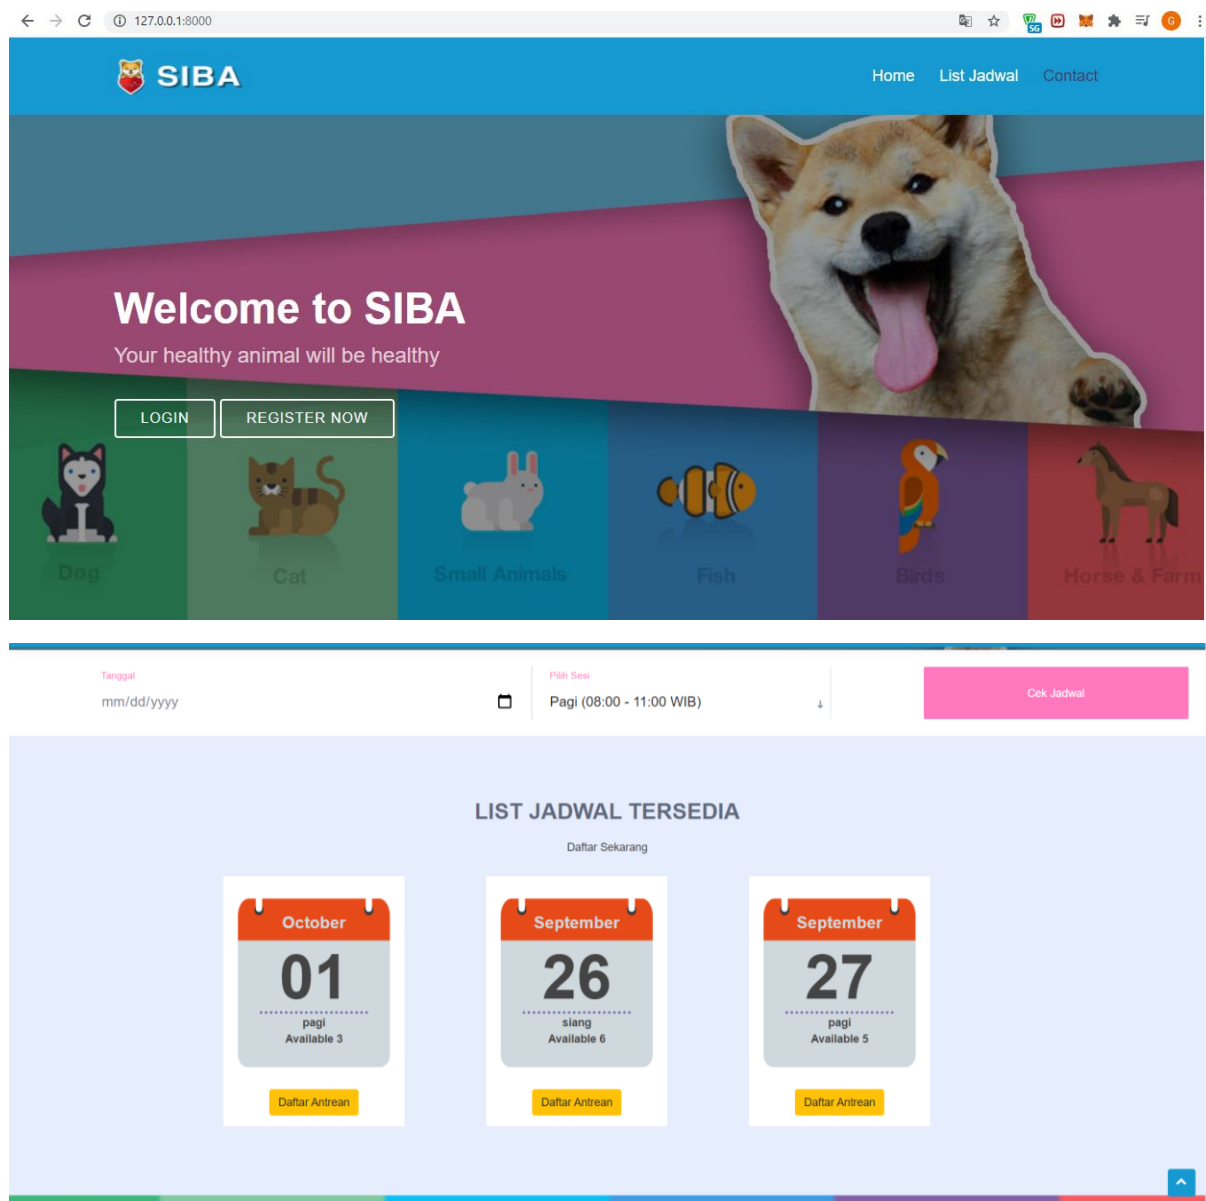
127.0.0.1:8000

SIBA

Home List Jadwal Contact

Welcome to SIBA

Your healthy animal will be healthy

LOGIN REGISTER NOW

Dog Cat Small Animals Fish Birds Horse & Farm

Tanggal
mm/dd/yyyy

Pilih Sesi
Pagi (08:00 - 11:00 WIB)

Cek Jadwal

LIST JADWAL TERSEDIA

Daftar Sekarang

October
01
pagi
Available 3
Daftar Antrean

September
26
siang
Available 6
Daftar Antrean

September
27
pagi
Available 5
Daftar Antrean